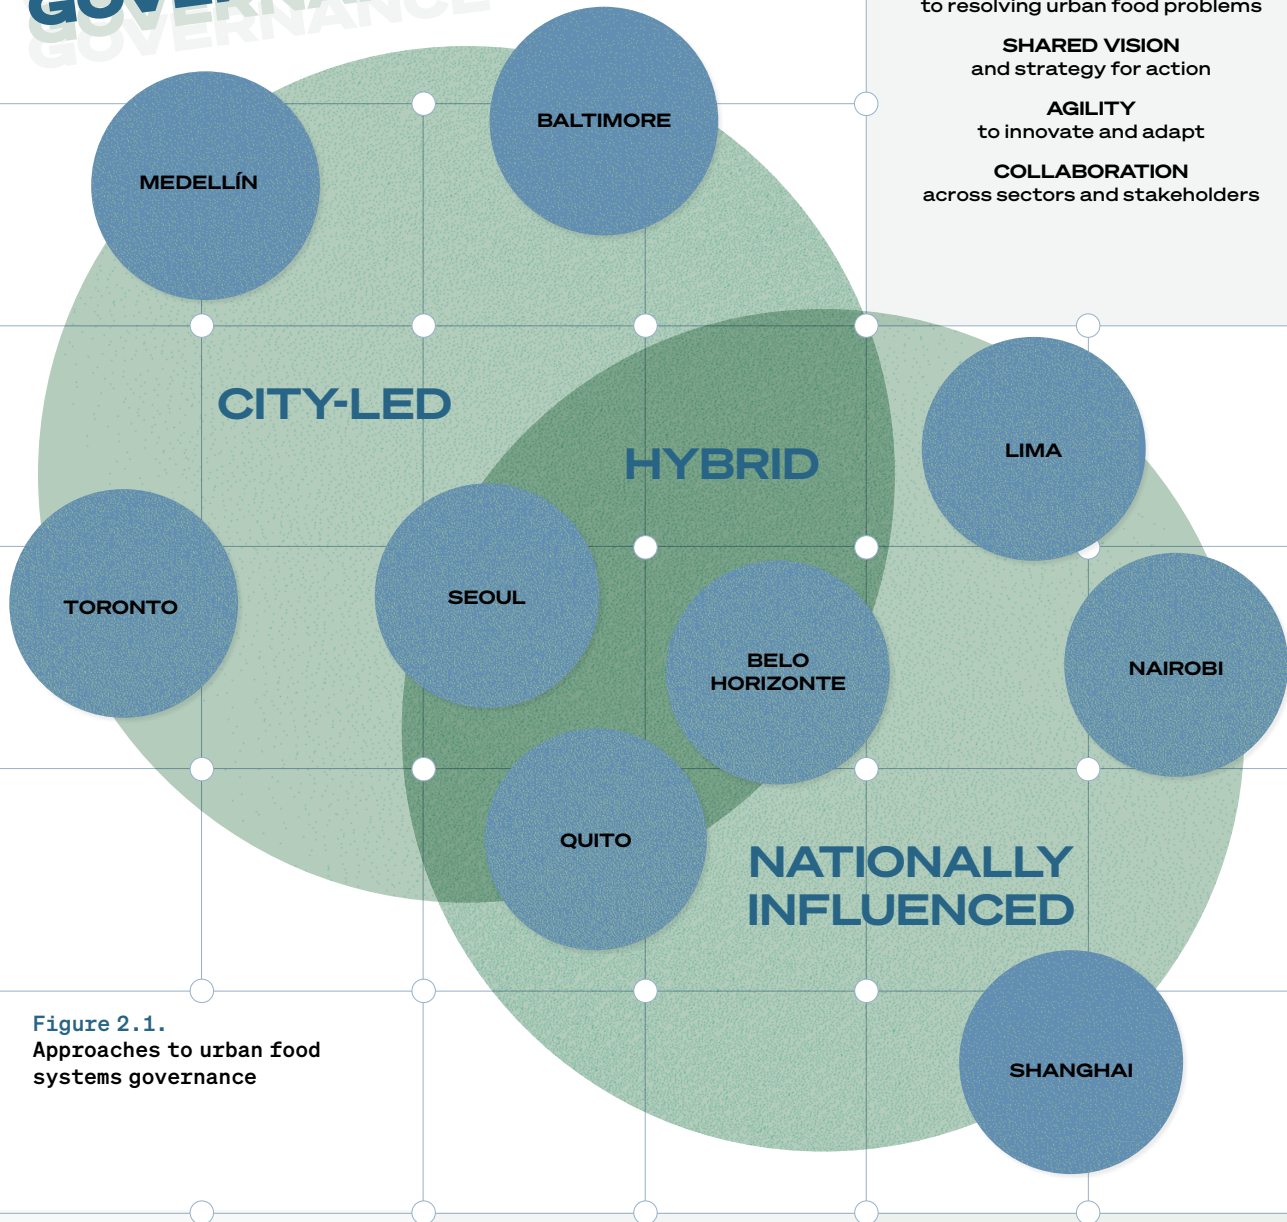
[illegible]

to resolving urban food problems

SHARED VISION
and strategy for action

AGILITY
to innovate and adapt

COLLABORATION
across sectors and stakeholders

MEDELLÍN

BALTIMORE

CITY-LED

HYBRID

LIMA

TORONTO

SEOUL

BELO HORIZONTE

NAIROBI

QUITO

NATIONALLY INFLUENCED

SHANGHAI

Figure 2.1.
Approaches to urban food systems governance